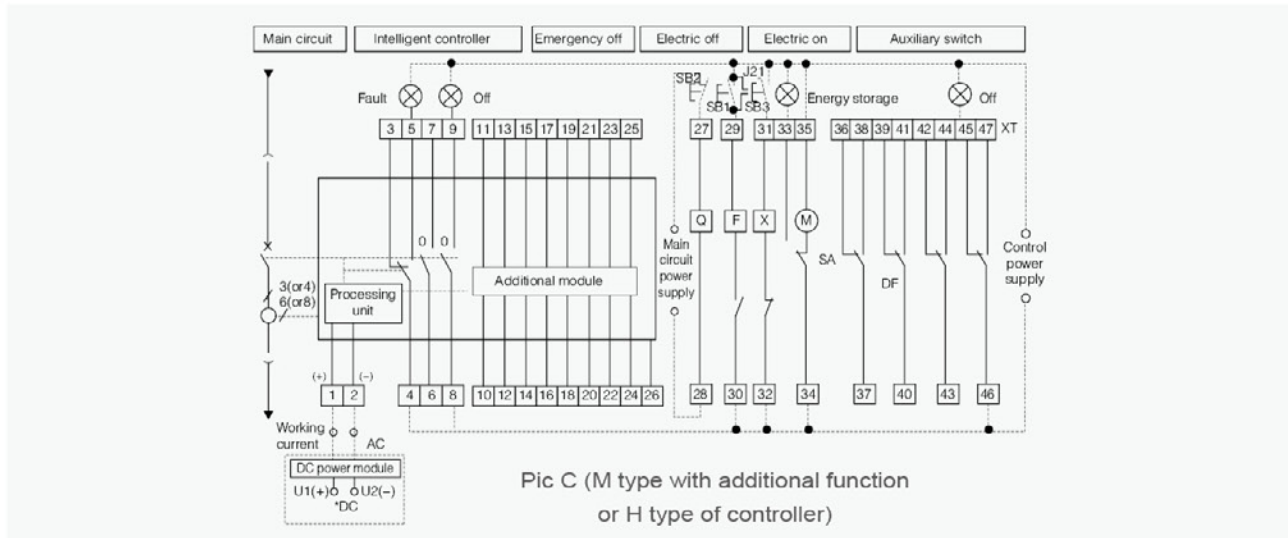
Main circuit | Intelligent controller | Emergency off | Electric off | Electric on | Auxiliary switch

Fault Off

SB2 J21 SB1 SB3 Energy storage Off

3 5 7 9 11 13 15 17 19 21 23 25 27 29 31 33 35 36 38 39 41 42 44 45 47 XT

0 0

Q F X M

Main circuit power supply

Control power supply

3(or4) 6(or8)

Processing unit

Additional module

SA DF

(+) (−)

1 2 4 6 8 10 12 14 16 18 20 22 24 26 28 30 32 34 37 40 43 46

Working current AC

DC power module

U1(+) U2(−)

*DC

Pic C (M type with additional function or H type of controller)